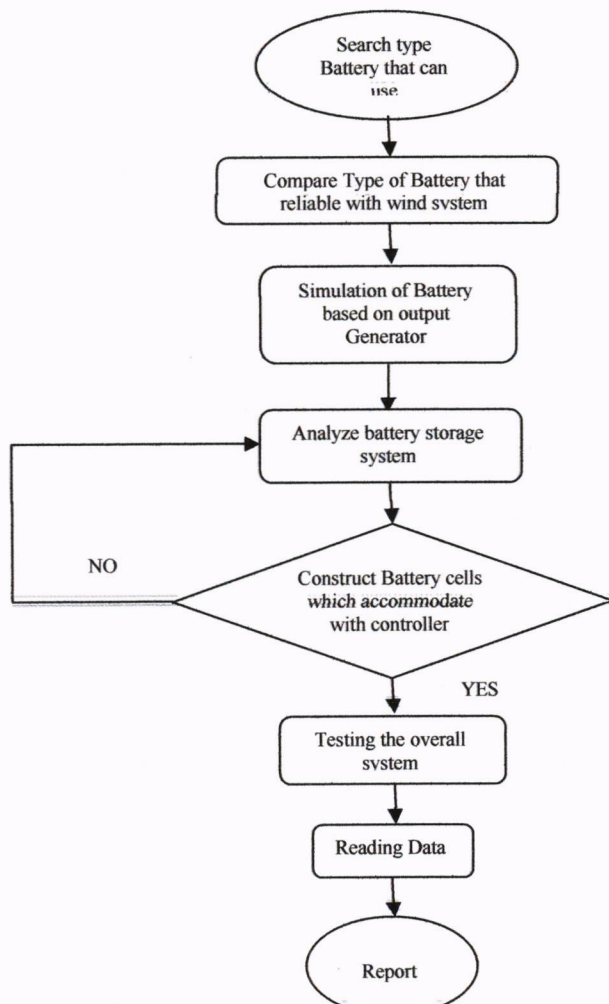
Search type Battery that can use

Compare Type of Battery that reliable with wind system

Simulation of Battery based on output Generator

Analyze battery storage system

NO

Construct Battery cells which accommodate with controller

YES

Testing the overall system

Reading Data

Report